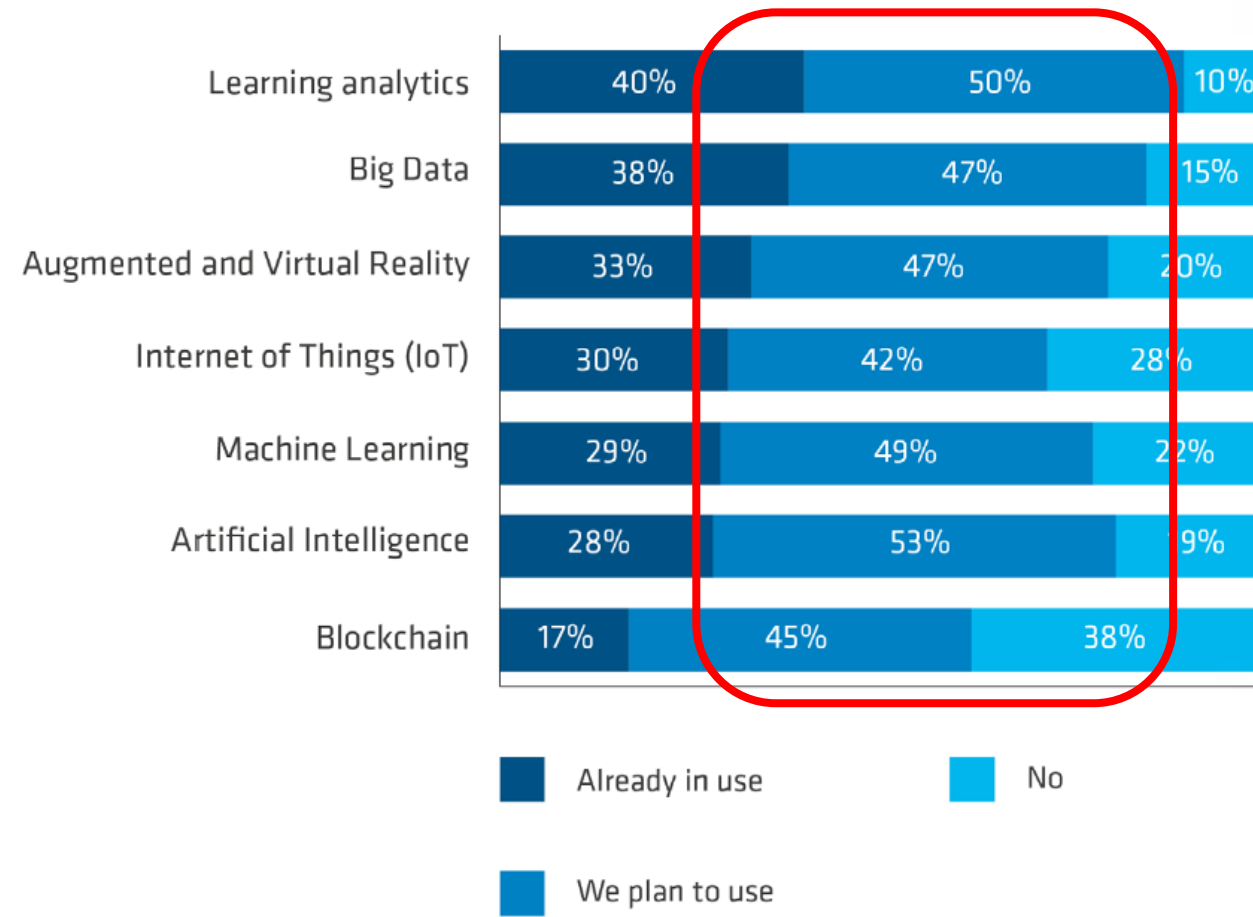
| | Already in use | We plan to use | No |
|---|---|---|---|
| Learning analytics | 40% | 50% | 10% |
| Big Data | 38% | 47% | 15% |
| Augmented and Virtual Reality | 33% | 47% | 20% |
| Internet of Things (IoT) | 30% | 42% | 28% |
| Machine Learning | 29% | 49% | 22% |
| Artificial Intelligence | 28% | 53% | 19% |
| Blockchain | 17% | 45% | 38% |

Already in use

No

We plan to use